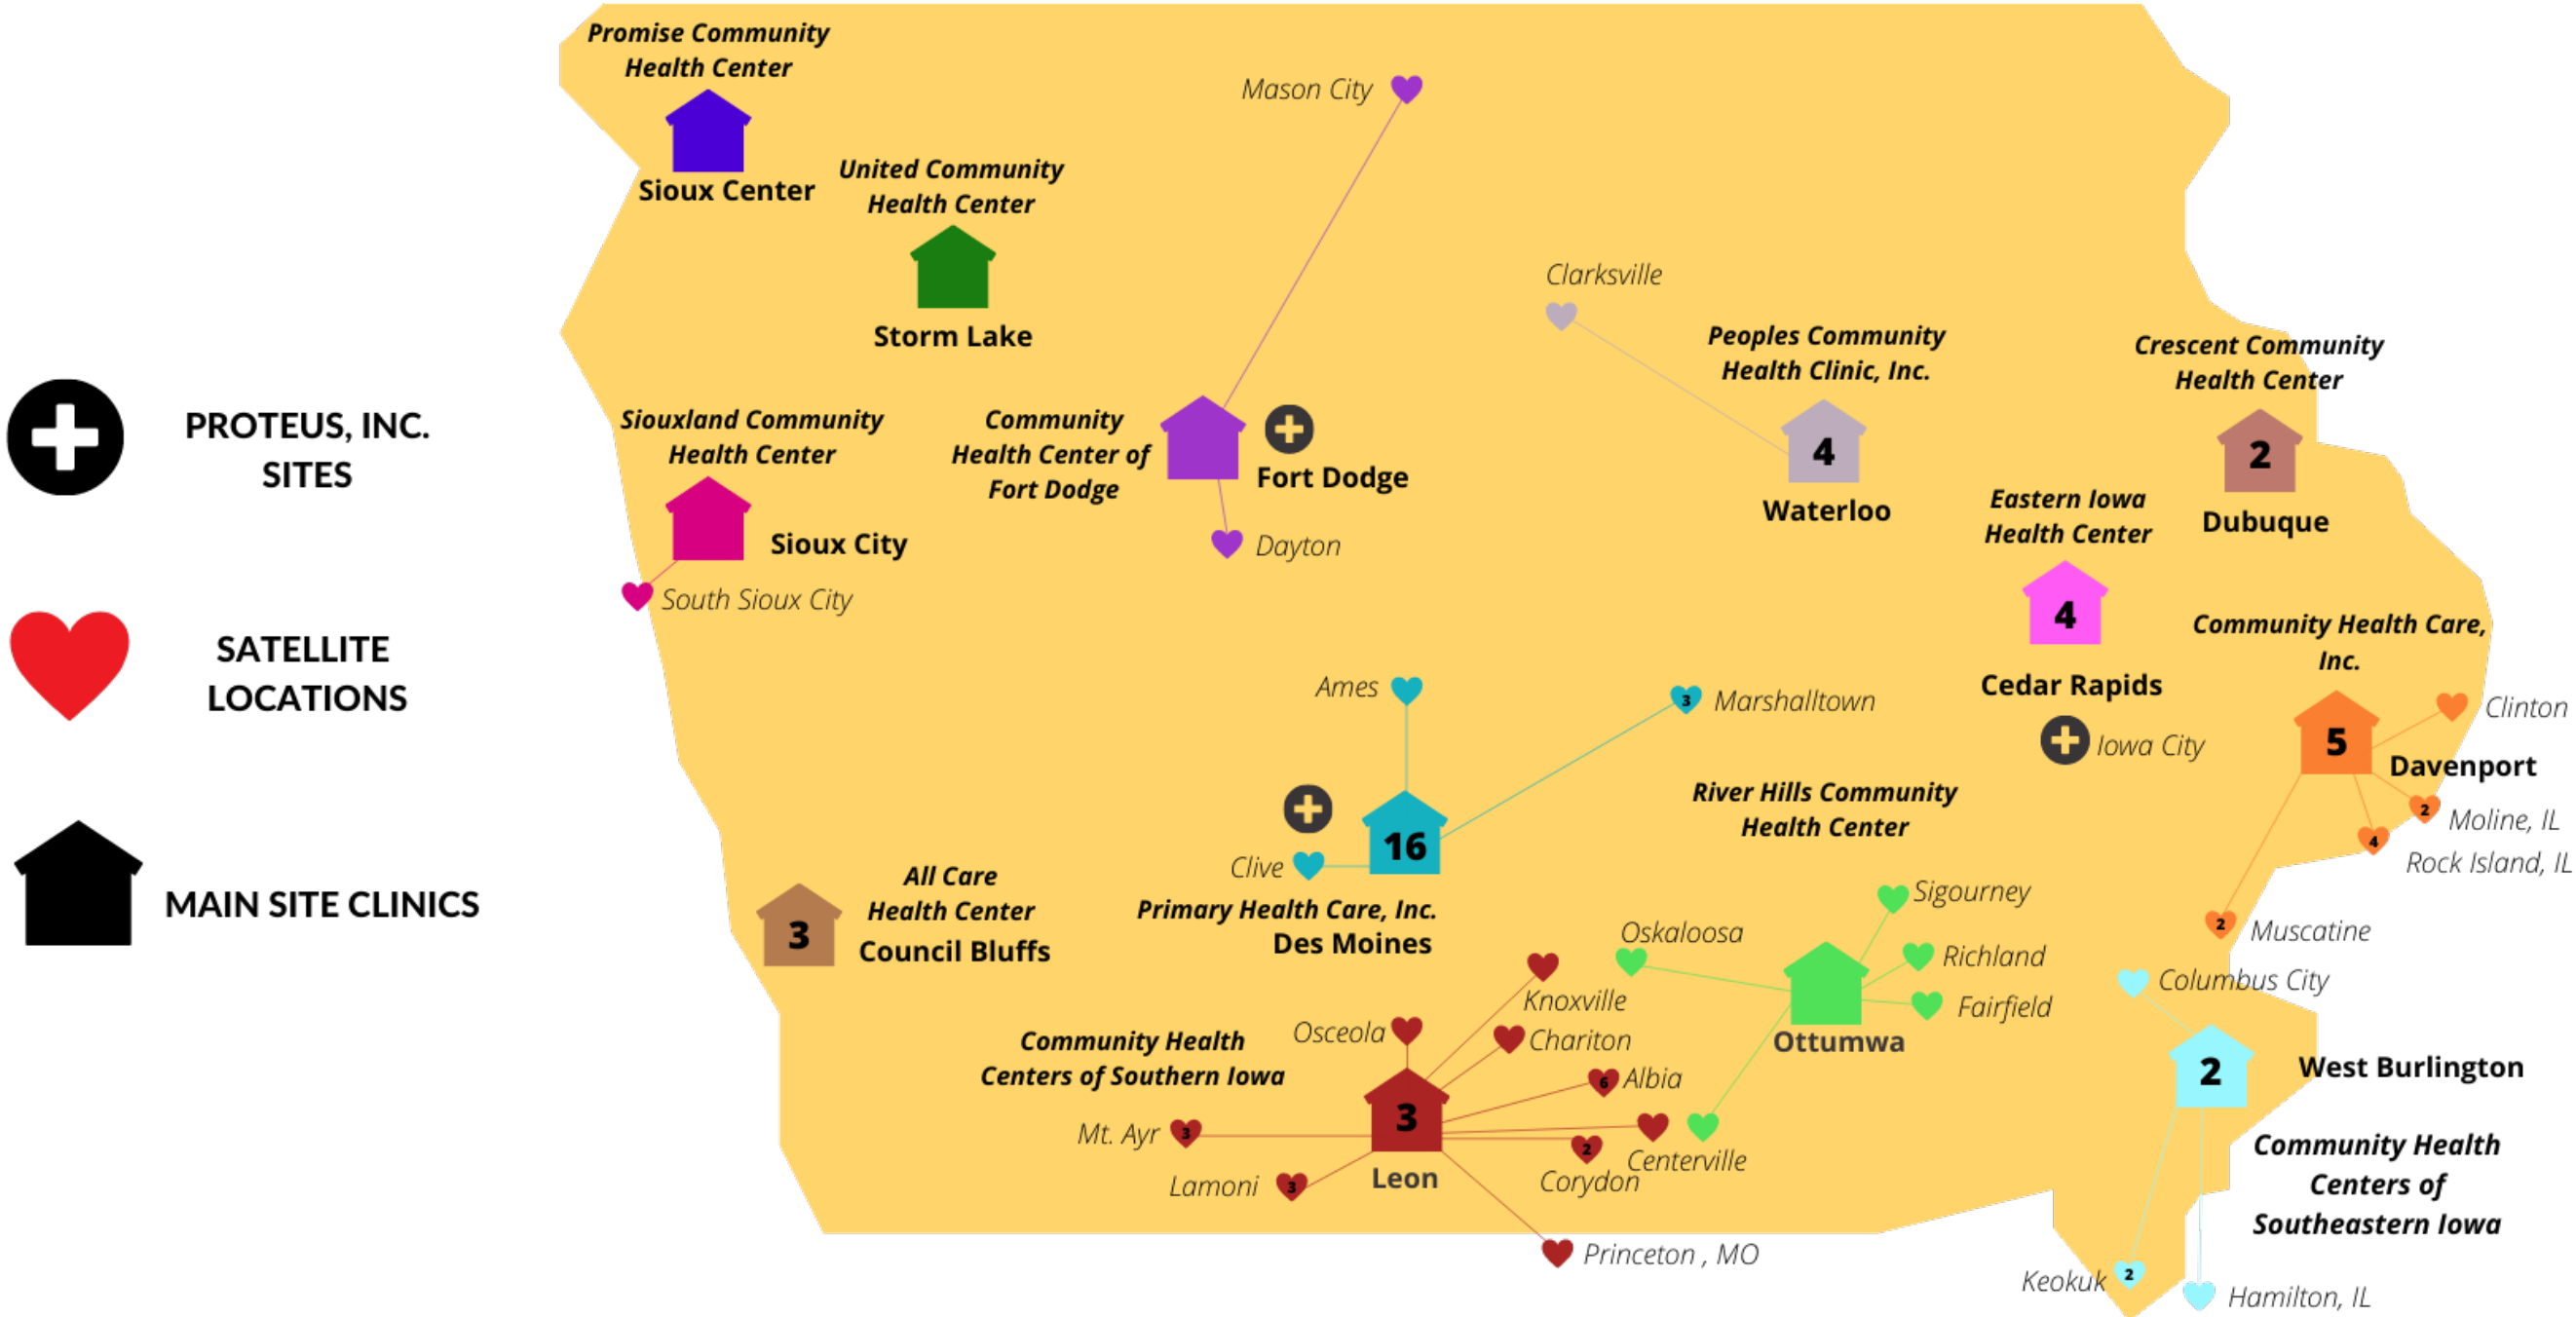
PROTEUS, INC. SITES

SATELLITE LOCATIONS

MAIN SITE CLINICS

Promise Community Health Center
Sioux Center

United Community Health Center
Storm Lake

Mason City

Siouxland Community Health Center
Sioux City
South Sioux City

Community Health Center of Fort Dodge
Fort Dodge
Dayton

Clarksville

Peoples Community Health Clinic, Inc.
4
Waterloo

Crescent Community Health Center
2
Dubuque

Eastern Iowa Health Center
4
Cedar Rapids
Iowa City

Community Health Care, Inc.
5
Davenport
Clinton
2
Moline, IL
4
Rock Island, IL
2
Muscatine

Ames
3
Marshalltown
16
Clive
Primary Health Care, Inc.
Des Moines

River Hills Community Health Center
Sigourney
Oskaloosa
Richland
Fairfield
Ottumwa

3
All Care Health Center
Council Bluffs

Columbus City
2
West Burlington
Community Health Centers of Southeastern Iowa
2
Keokuk
Hamilton, IL

Community Health Centers of Southern Iowa
Osceola
Knoxville
Chariton
6
Albia
3
Mt. Ayr
3
Leon
3
Lamoni
2
Corydon
Centerville
Princeton , MO